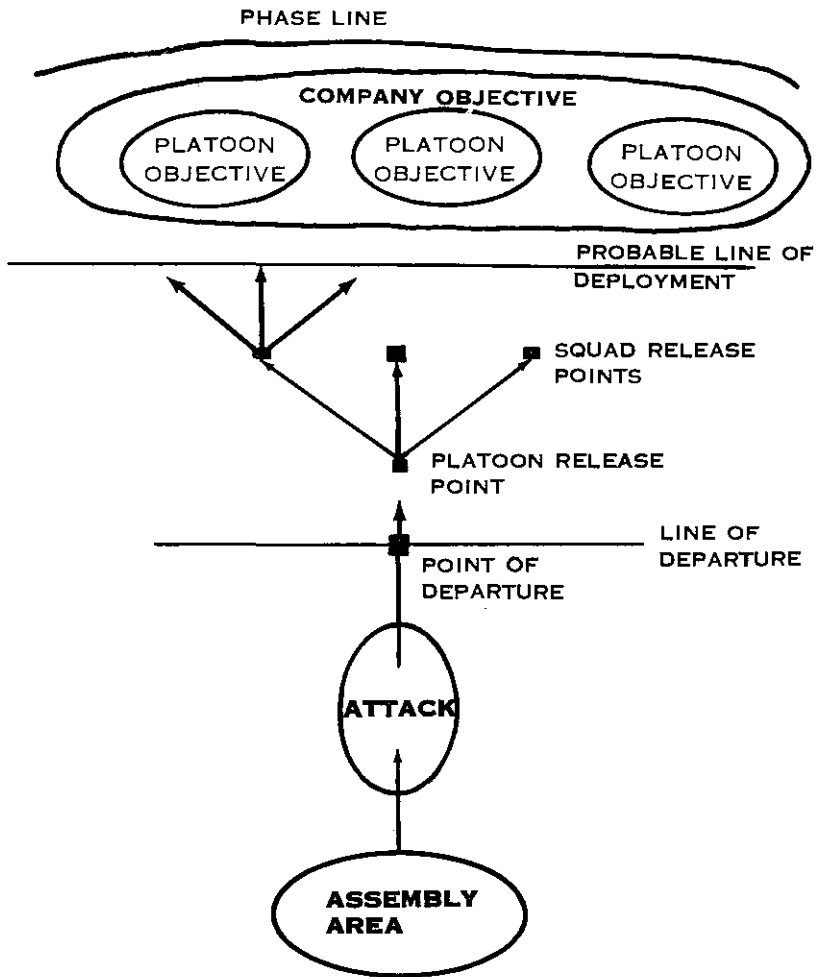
PHASE LINE

COMPANY OBJECTIVE

PLATOON OBJECTIVE

PLATOON OBJECTIVE

PLATOON OBJECTIVE

PROBABLE LINE OF DEPLOYMENT

SQUAD RELEASE POINTS

PLATOON RELEASE POINT

LINE OF DEPARTURE

POINT OF DEPARTURE

ATTACK

ASSEMBLY AREA